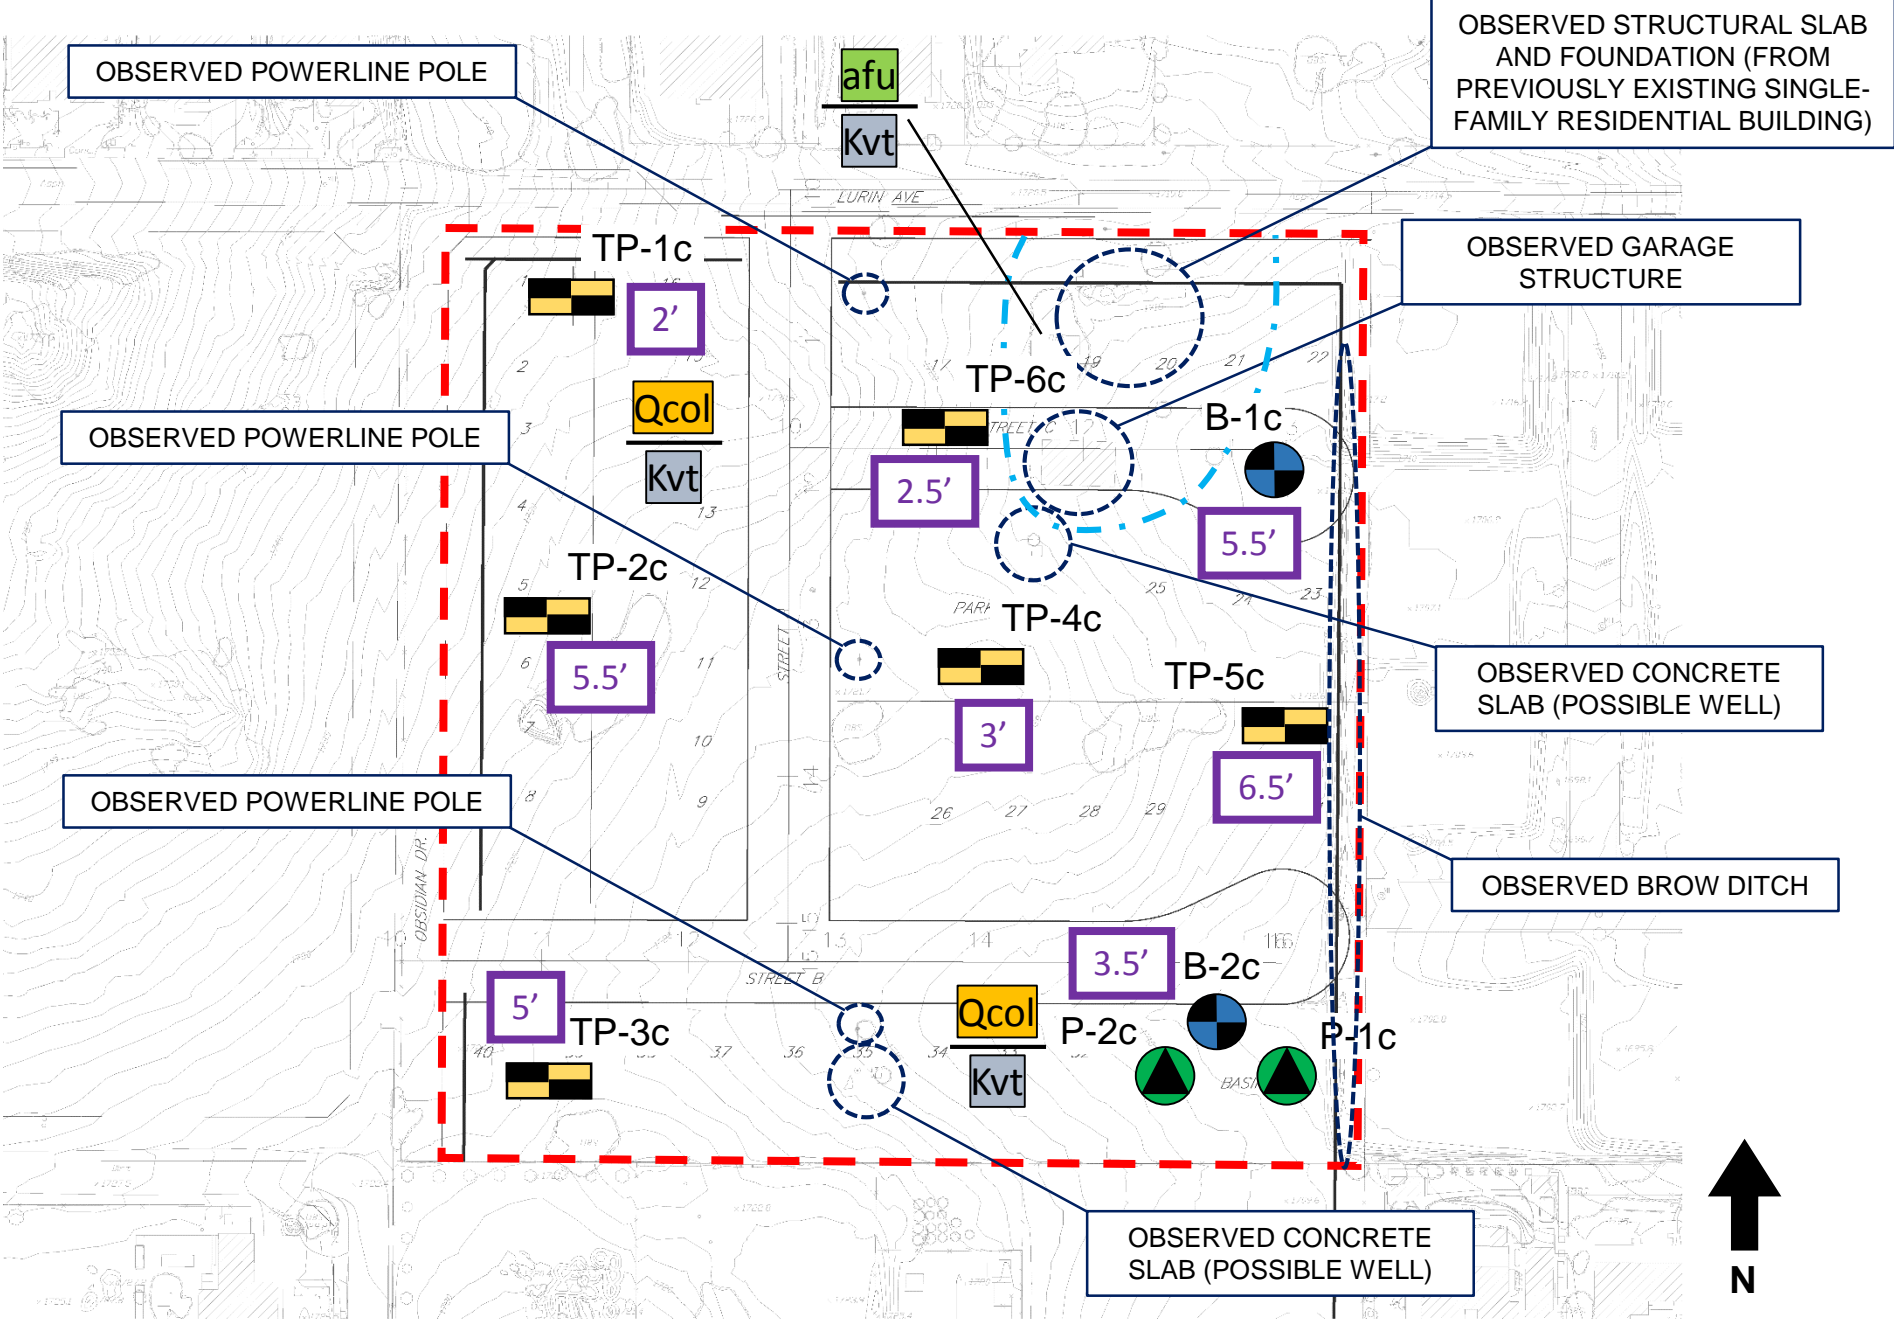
OBSERVED POWERLINE POLE

afu

Kvt

OBSERVED STRUCTURAL SLAB AND FOUNDATION (FROM PREVIOUSLY EXISTING SINGLE-FAMILY RESIDENTIAL BUILDING)

LURIN AVE

TP-1c

2'

OBSERVED GARAGE STRUCTURE

TP-6c

Qcol

Kvt

OBSERVED POWERLINE POLE

B-1c

2.5'

5.5'

TP-2c

5.5'

TP-4c

TP-5c

OBSERVED CONCRETE SLAB (POSSIBLE WELL)

3'

6.5'

OBSERVED POWERLINE POLE

OBSERVED BROW DITCH

OBSIDIAN DR.

STREET

STREET B

3.5'

B-2c

5'

TP-3c

Qcol

Kvt

P-2c

P-1c

OBSERVED CONCRETE SLAB (POSSIBLE WELL)

N